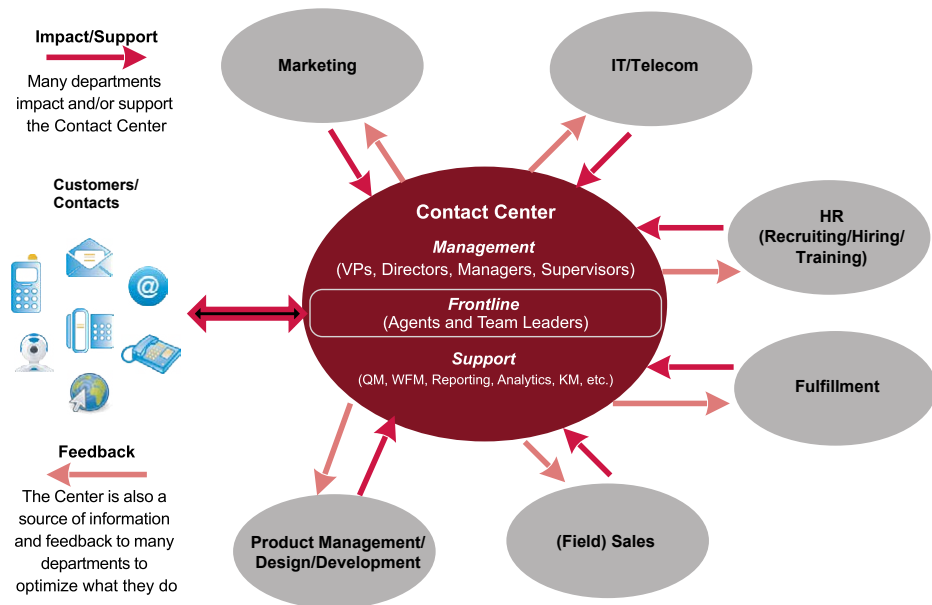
Impact/Support

Many departments impact and/or support the Contact Center

Customers/ Contacts

Feedback

The Center is also a source of information and feedback to many departments to optimize what they do

Marketing

IT/Telecom

Contact Center

Management
(VPs, Directors, Managers, Supervisors)

Frontline
(Agents and Team Leaders)

Support
(QM, WFM, Reporting, Analytics, KM, etc.)

HR
(Recruiting/Hiring/ Training)

Fulfillment

(Field) Sales

Product Management/ Design/Development